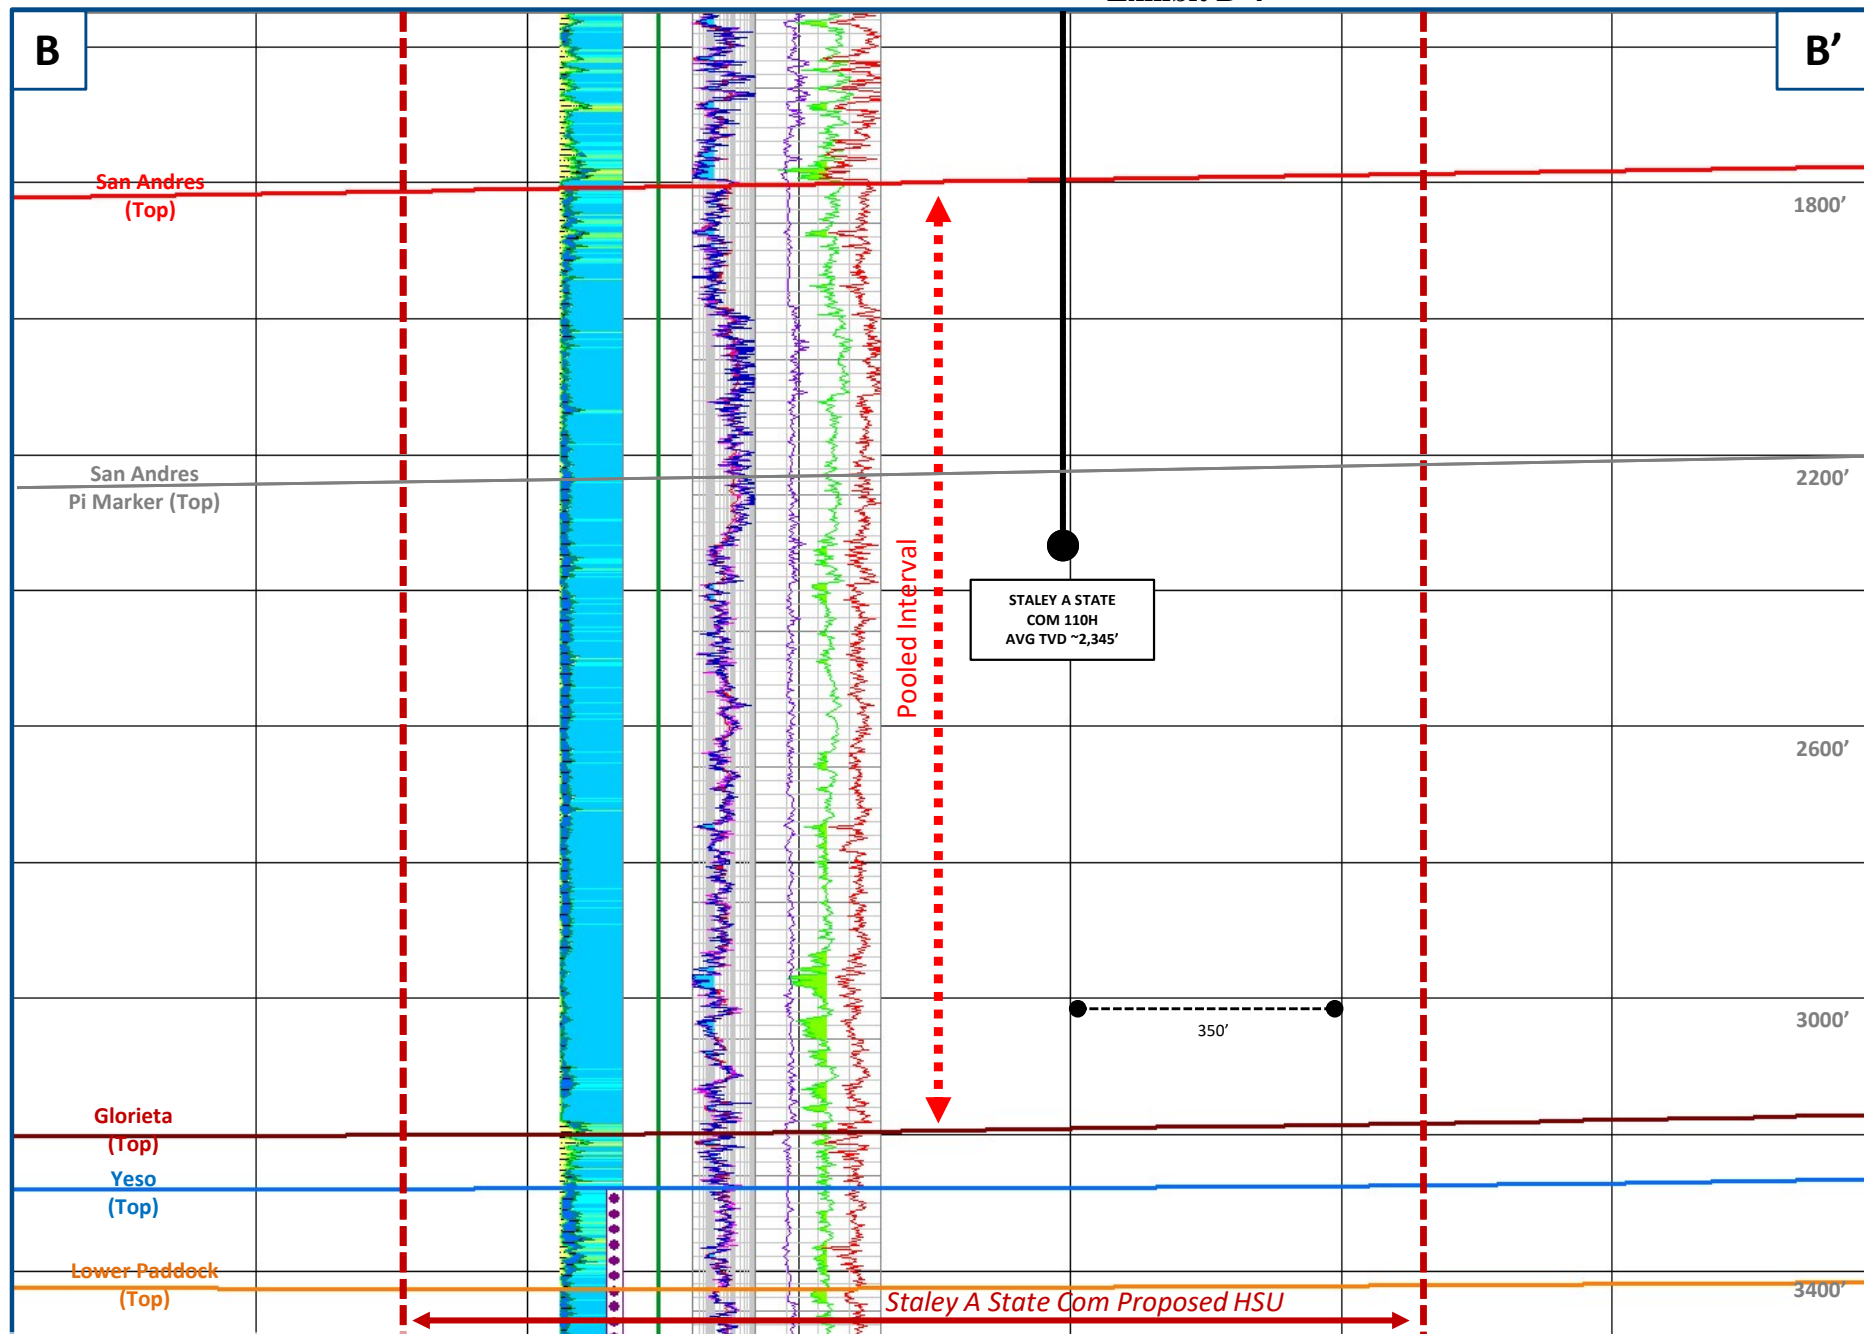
B

B'

San Andres
(Top)

1800'

San Andres
Pi Marker (Top)

2200'

Pooled Interval

STALEY A STATE
COM 110H
AVG TVD ~2,345'

2600'

350'

3000'

Glorieta
(Top)

Yeso
(Top)

Lower Paddock
(Top)

3400'

Staley A State Com Proposed HSU